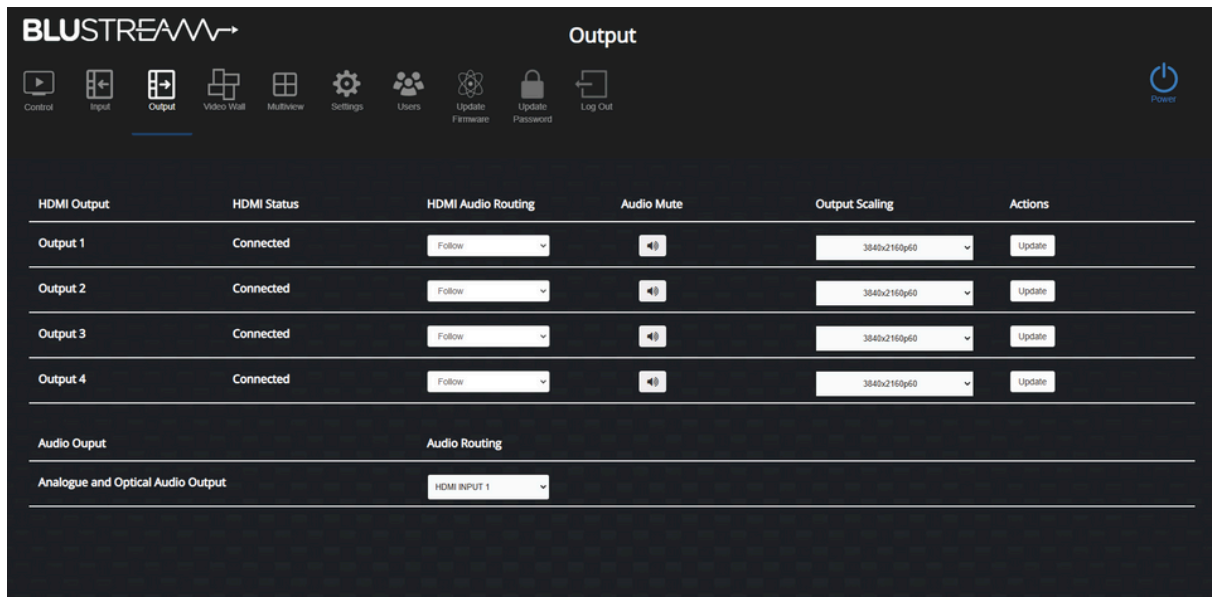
BLUSTREAM

Output

Control Input Output Video Wall Multiview Settings Users Update Firmware Update Password Log Out

Power

| HDMI Output | HDMI Status | HDMI Audio Routing | Audio Mute | Output Scaling | Actions |
|---|---|---|---|---|---|
| Output 1 | Connected | Follow | | 3840x2160p60 | Update |
| Output 2 | Connected | Follow | | 3840x2160p60 | Update |
| Output 3 | Connected | Follow | | 3840x2160p60 | Update |
| Output 4 | Connected | Follow | | 3840x2160p60 | Update |

| Audio Ouput | Audio Routing |
|---|---|
| Analogue and Optical Audio Output | HDMI INPUT 1 |